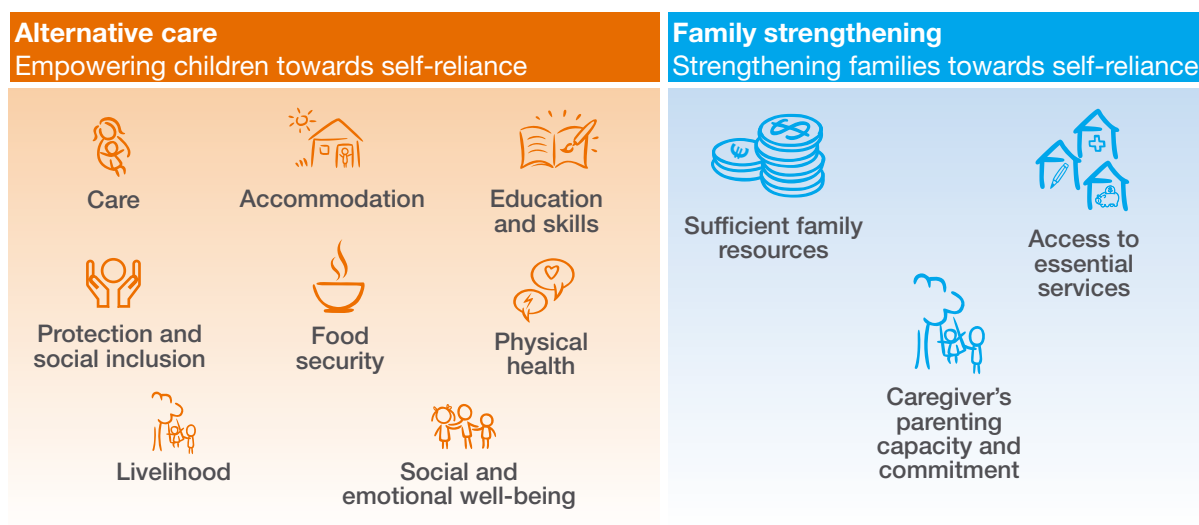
Alternative care
Empowering children towards self-reliance

Care

Accommodation

Education and skills

Protection and social inclusion

Food security

Physical health

Livelihood

Social and emotional well-being

Family strengthening
Strengthening families towards self-reliance

Sufficient family resources

Access to essential services

Caregiver's parenting capacity and commitment